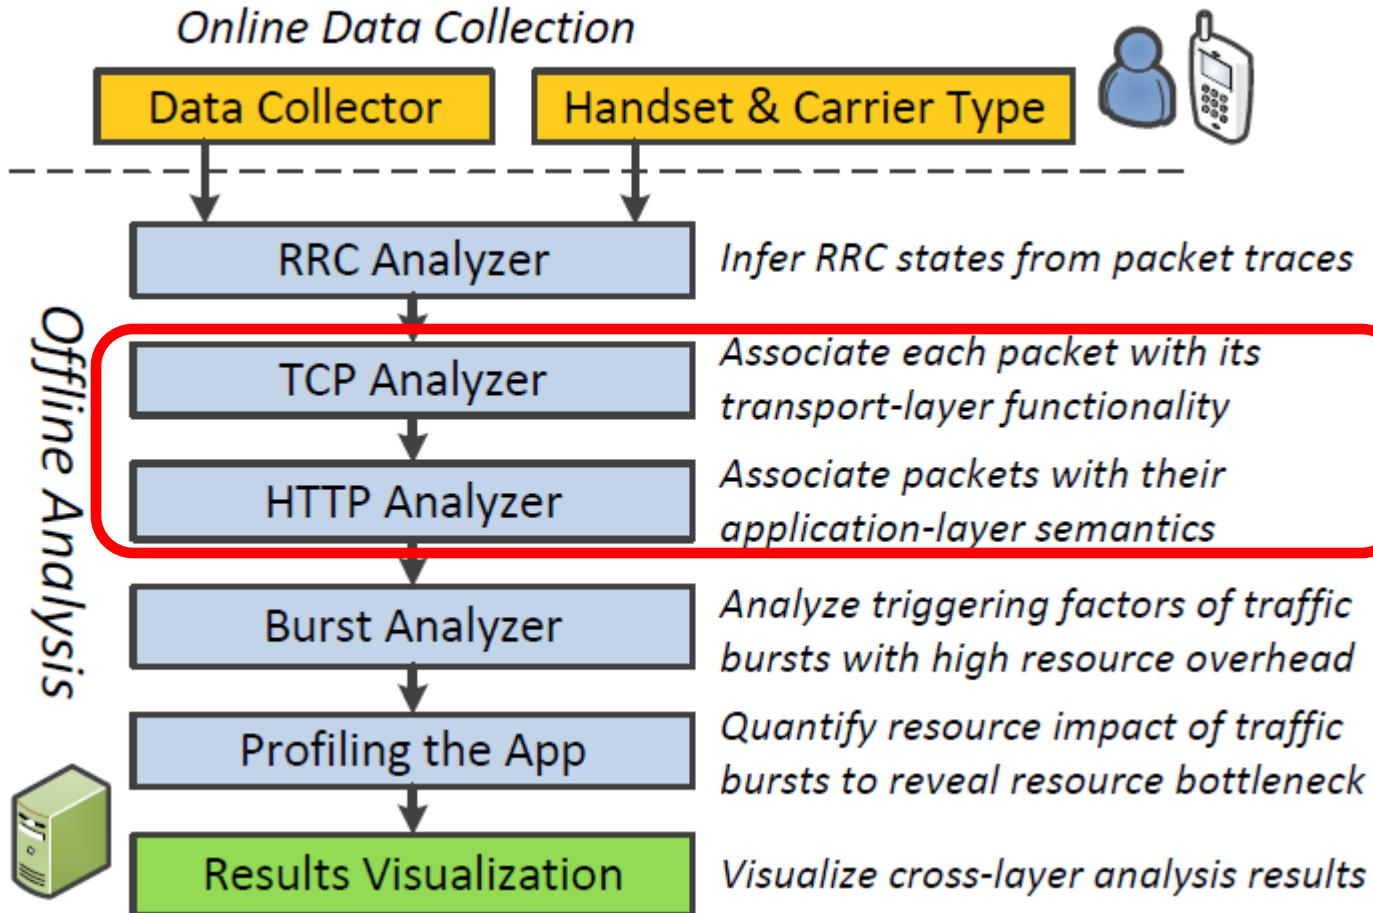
Online Data Collection

Data Collector

Handset & Carrier Type

Offline Analysis

RRC Analyzer

Infer RRC states from packet traces

TCP Analyzer

Associate each packet with its transport-layer functionality

HTTP Analyzer

Associate packets with their application-layer semantics

Burst Analyzer

Analyze triggering factors of traffic bursts with high resource overhead

Profiling the App

Quantify resource impact of traffic bursts to reveal resource bottleneck

Results Visualization

Visualize cross-layer analysis results